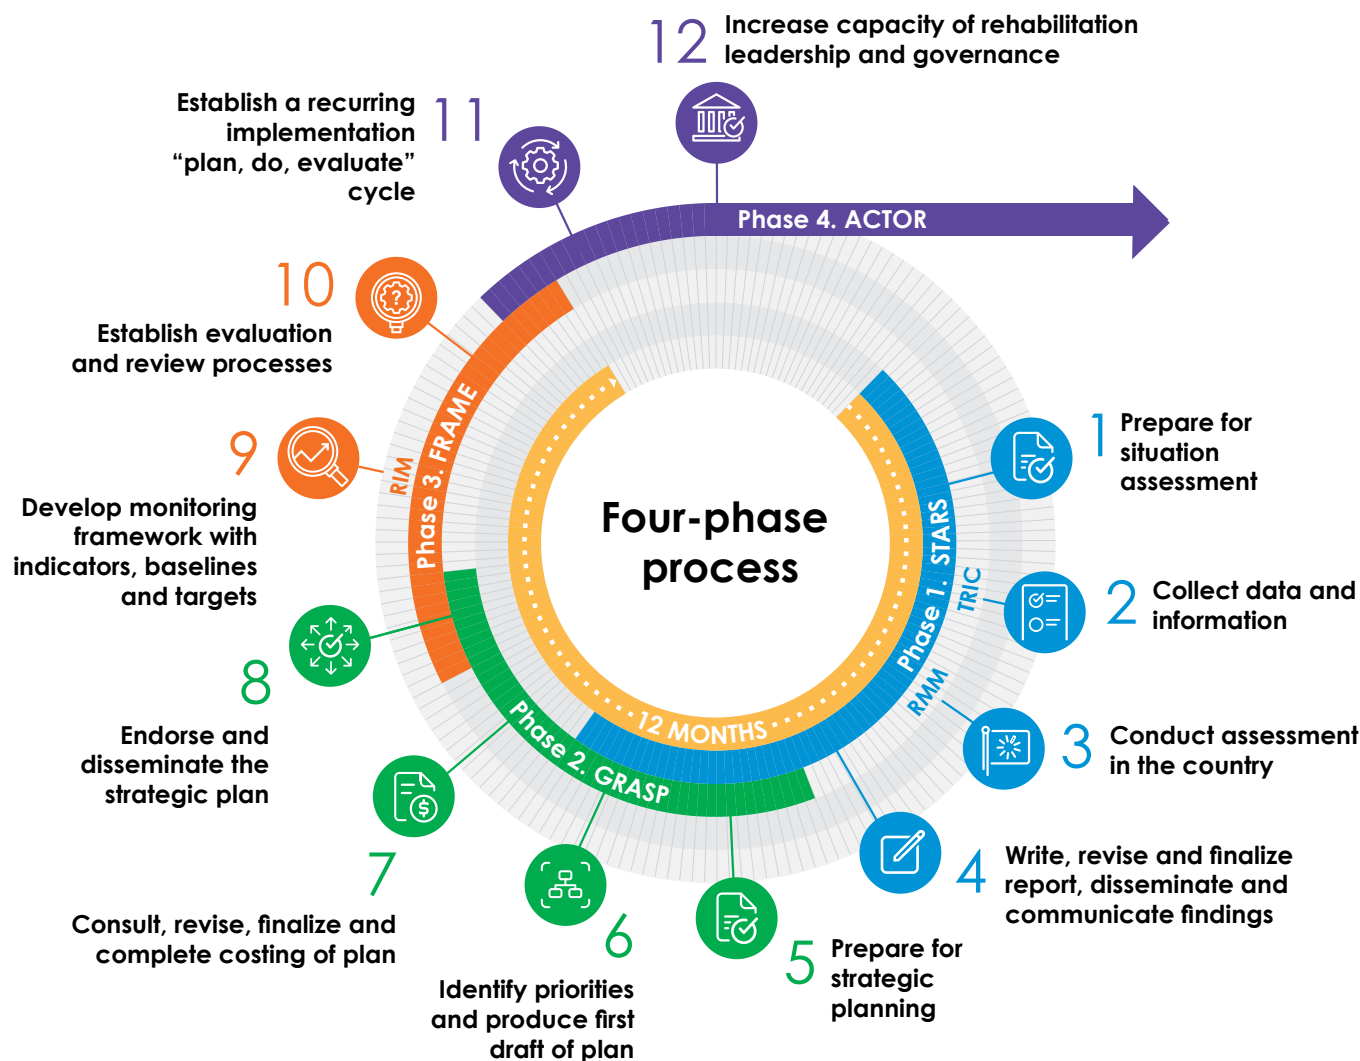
12 Increase capacity of rehabilitation leadership and governance

11 Establish a recurring implementation “plan, do, evaluate” cycle

Phase 4. ACTOR

10 Establish evaluation and review processes

9 Develop monitoring framework with indicators, baselines and targets

RIM

Phase 3. FRAME

Four-phase process

12 MONTHS

Phase 1. STARS

TRIC

RMM

1 Prepare for situation assessment

2 Collect data and information

3 Conduct assessment in the country

4 Write, revise and finalize report, disseminate and communicate findings

5 Prepare for strategic planning

6 Identify priorities and produce first draft of plan

7 Consult, revise, finalize and complete costing of plan

8 Endorse and disseminate the strategic plan

Phase 2. GRASP